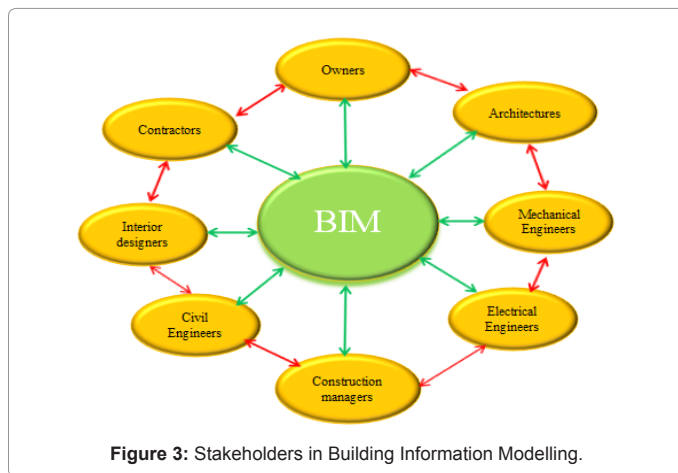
Owners

Contractors

Architectures

BIM

Interior designers

Mechanical Engineers

Civil Engineers

Electrical Engineers

Construction managers

**Figure 3:** Stakeholders in Building Information Modelling.